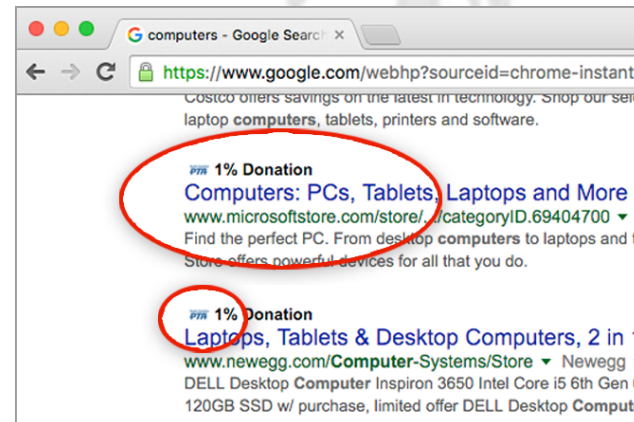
computers - Google Search ×

https://www.google.com/webhp?sourceid=chrome-instant

Costco offers savings on the latest in technology. Shop our sele laptop computers, tablets, printers and software.

PTR 1% Donation
Computers: PCs, Tablets, Laptops and More
www.microsoftstore.com/store/.../categoryID.69404700 ▾
Find the perfect PC. From desktop computers to laptops and t Store offers powerful devices for all that you do.

PTR 1% Donation
Laptops, Tablets & Desktop Computers, 2 in 1
www.newegg.com/Computer-Systems/Store ▾ Newegg
DELL Desktop Computer Inspiron 3650 Intel Core i5 6th Gen (
120GB SSD w/ purchase, limited offer DELL Desktop Comput